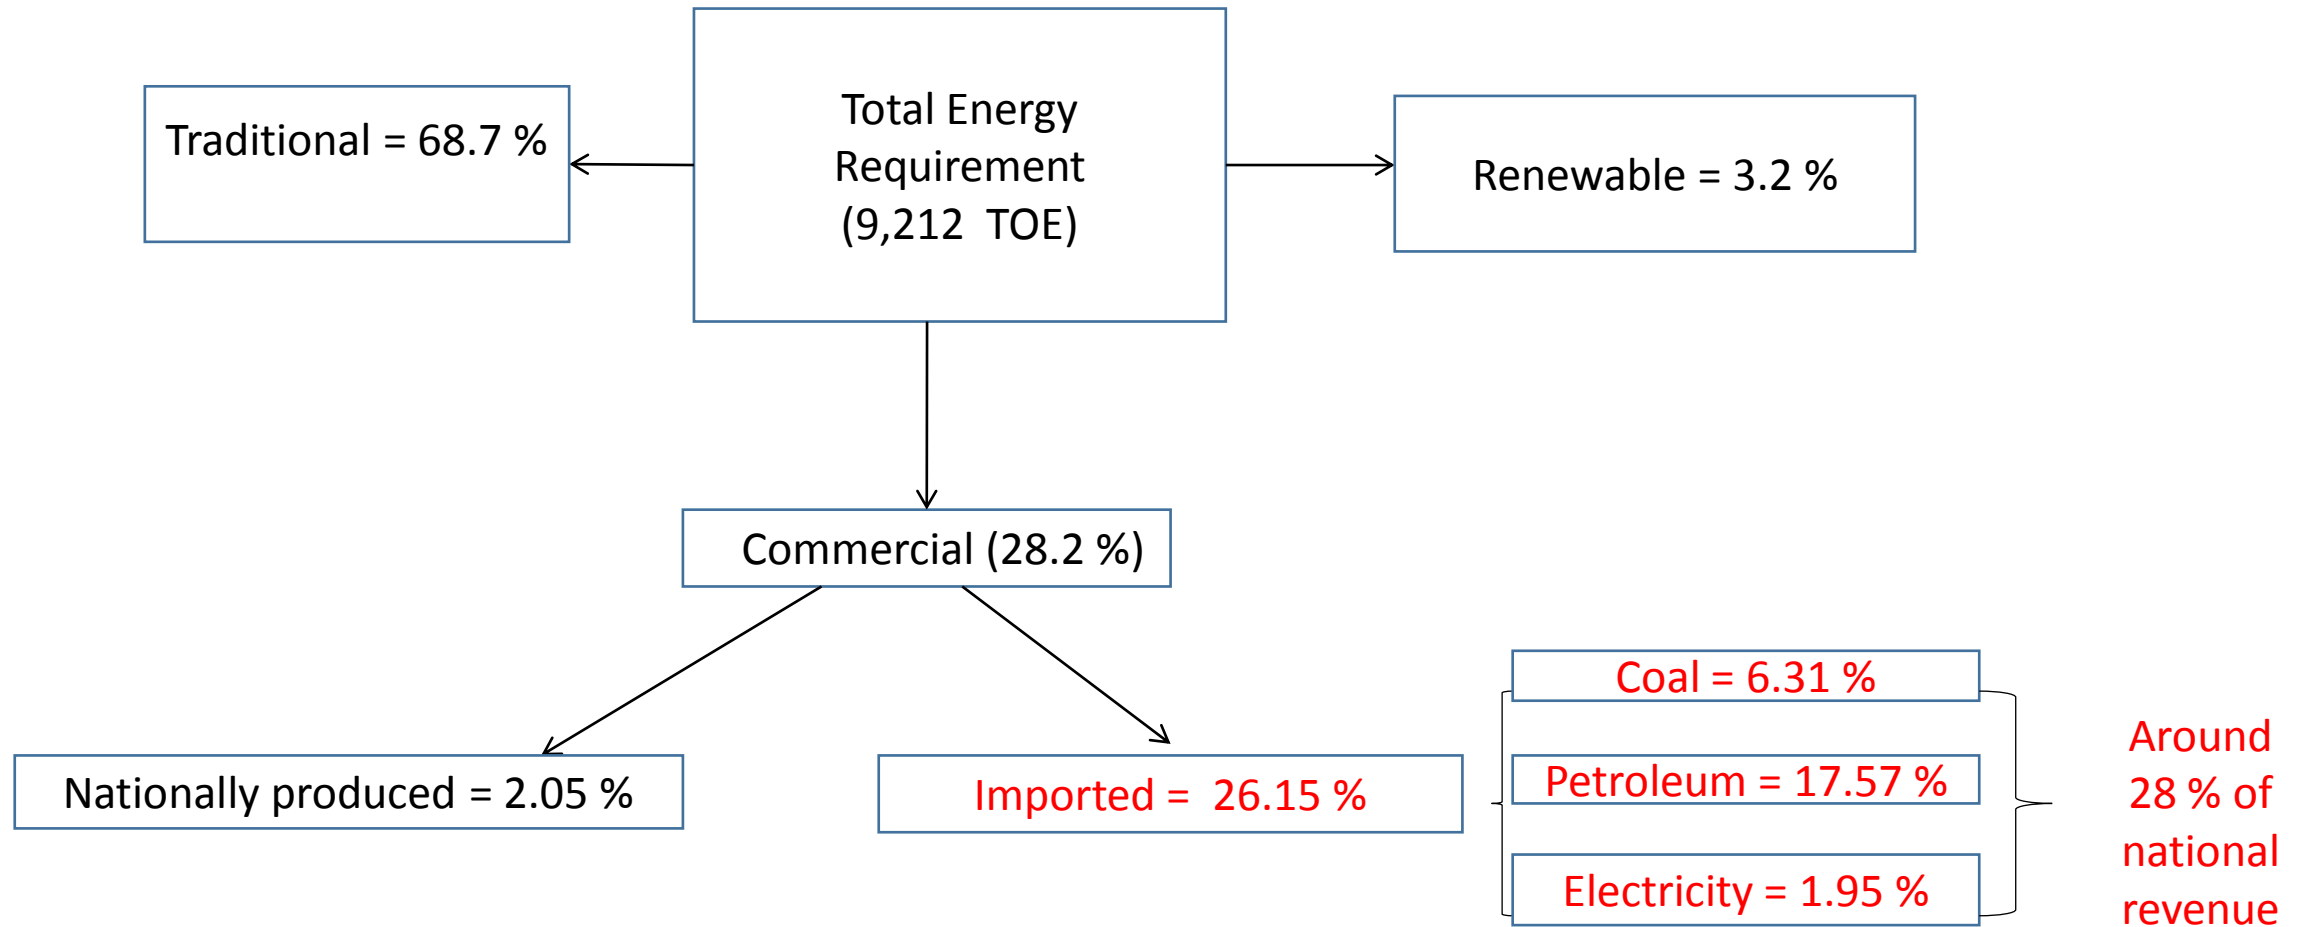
Total Energy Requirement (9,212 TOE)

Traditional = 68.7 %

Renewable = 3.2 %

Commercial (28.2 %)

Nationally produced = 2.05 %

Imported = 26.15 %

Coal = 6.31 %

Petroleum = 17.57 %

Electricity = 1.95 %

Around 28 % of national revenue